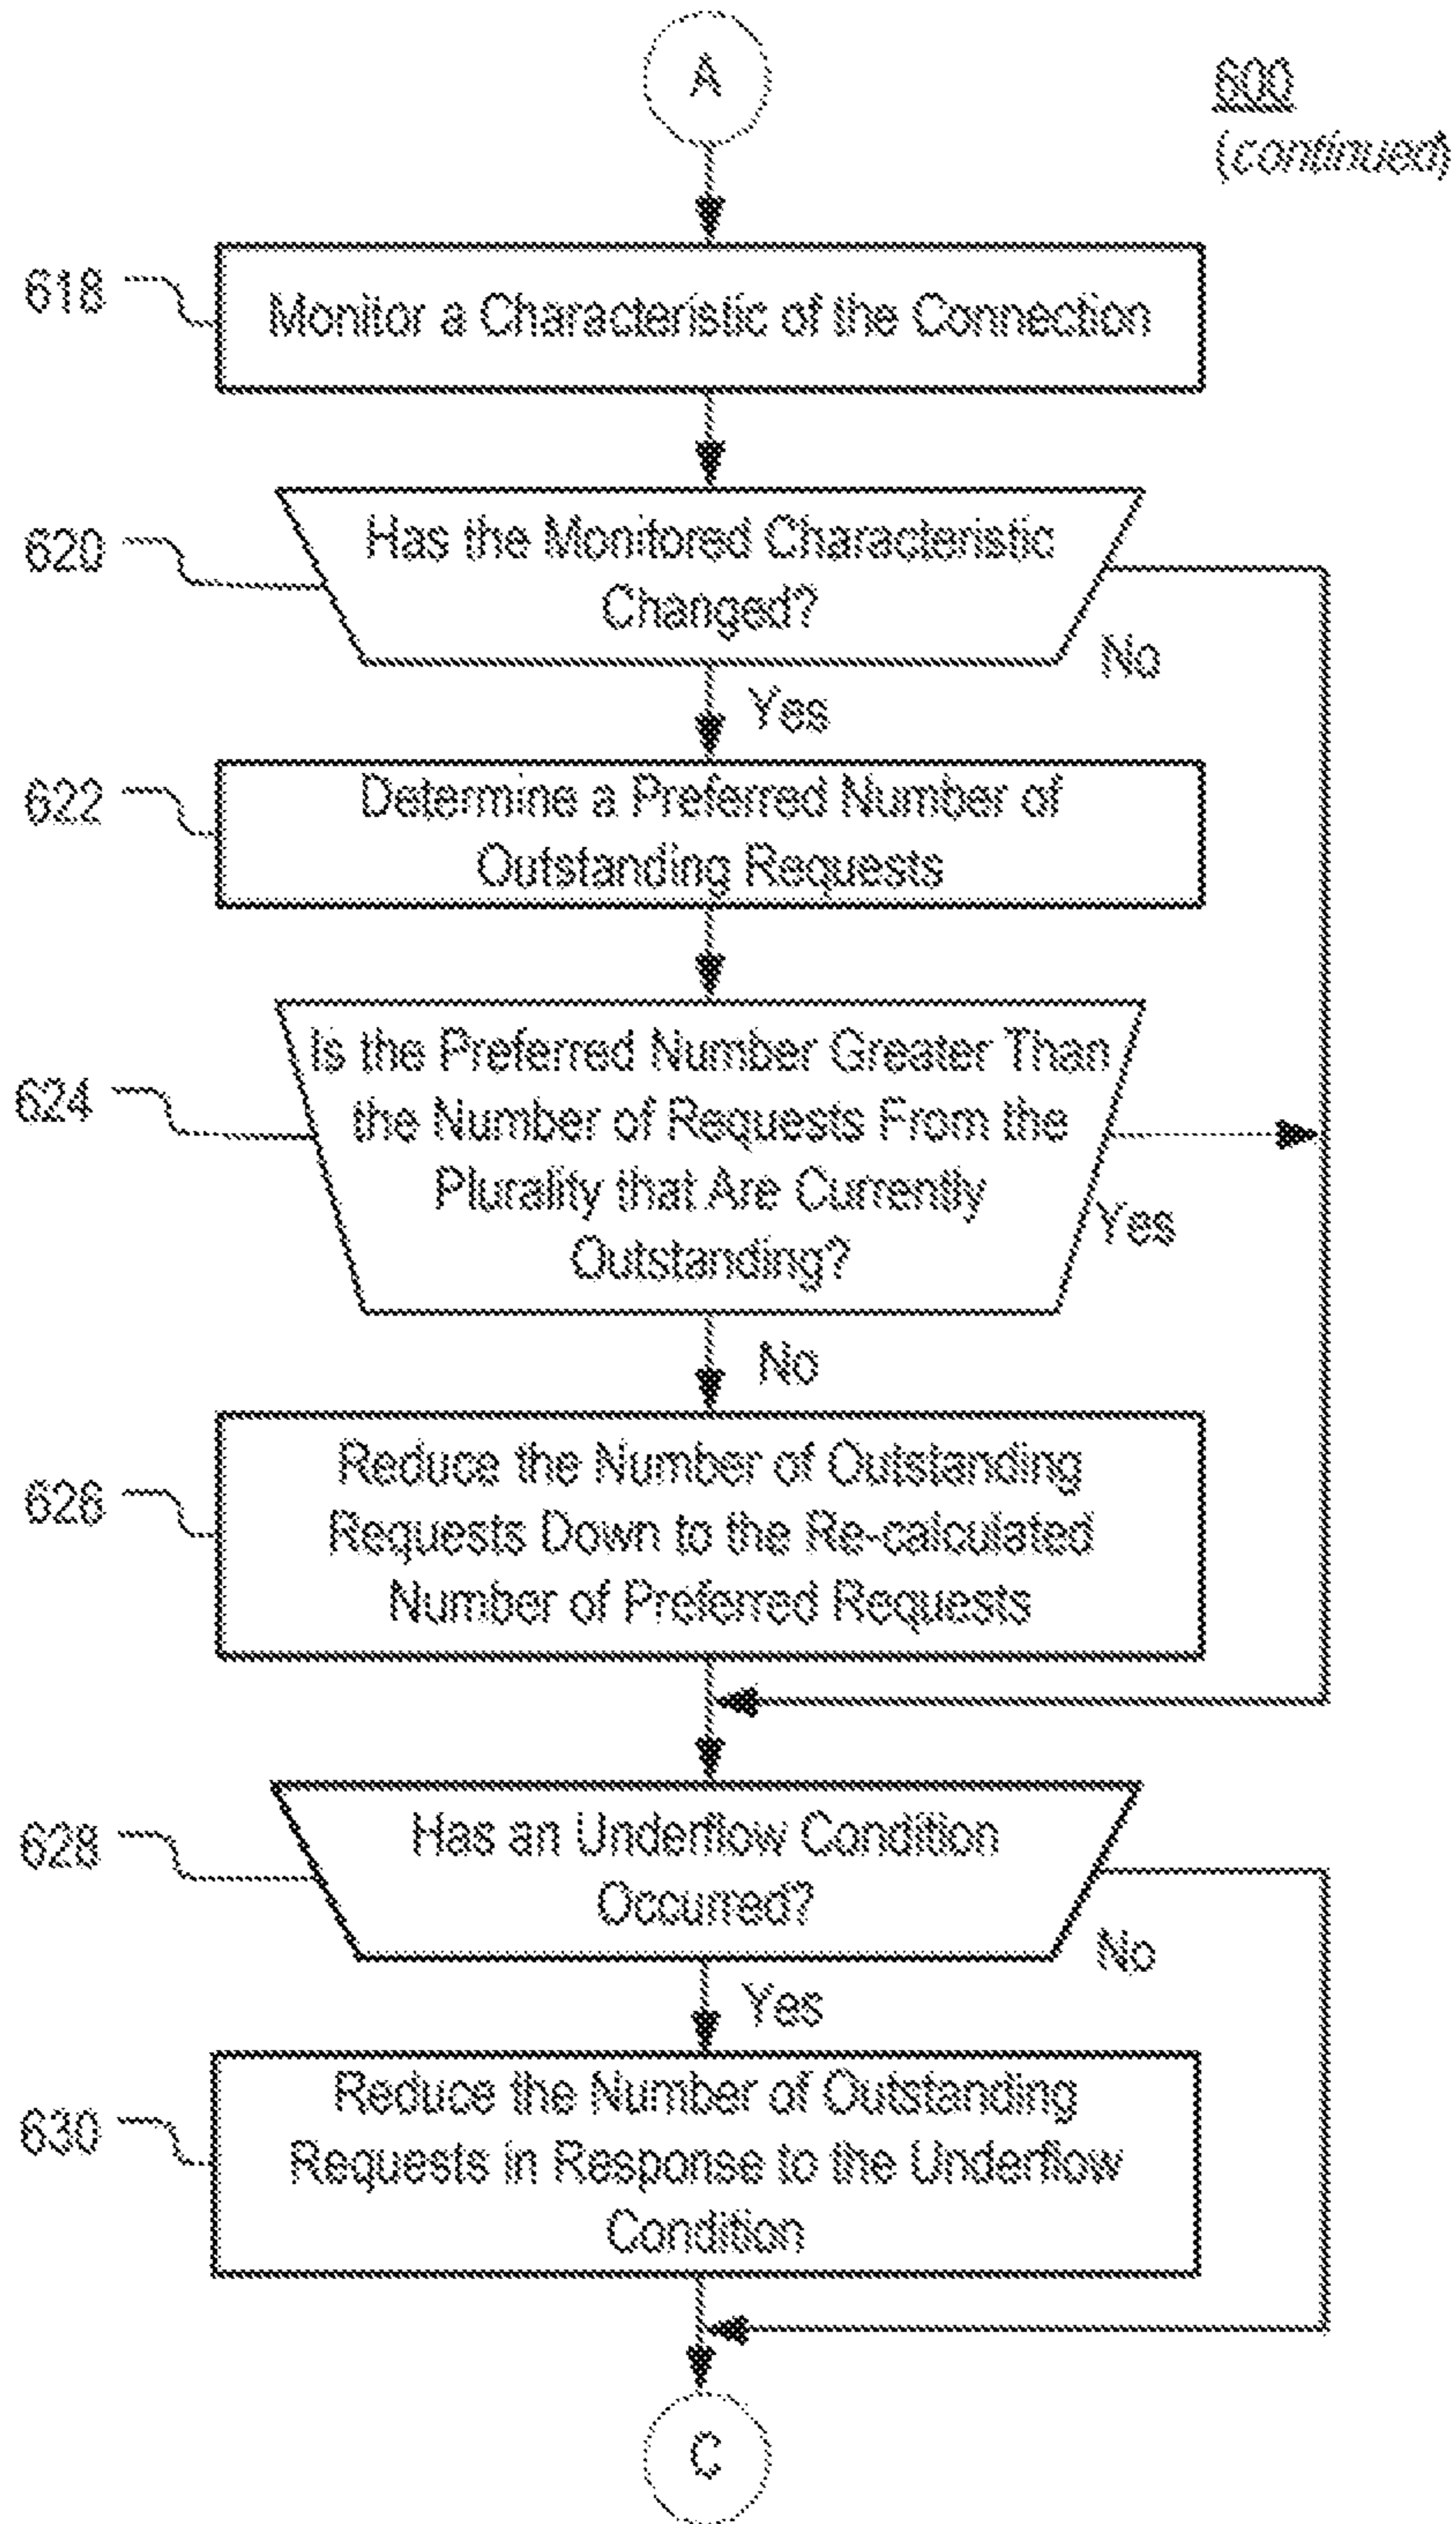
A

600
(continued)

618 Monitor a Characteristic of the Connection

620 Has the Monitored Characteristic Changed?

No

Yes

622 Determine a Preferred Number of Outstanding Requests

624 Is the Preferred Number Greater Than the Number of Requests From the Plurality that Are Currently Outstanding?

Yes

No

628 Reduce the Number of Outstanding Requests Down to the Re-calculated Number of Preferred Requests

628 Has an Underflow Condition Occurred?

No

Yes

630 Reduce the Number of Outstanding Requests in Response to the Underflow Condition

C